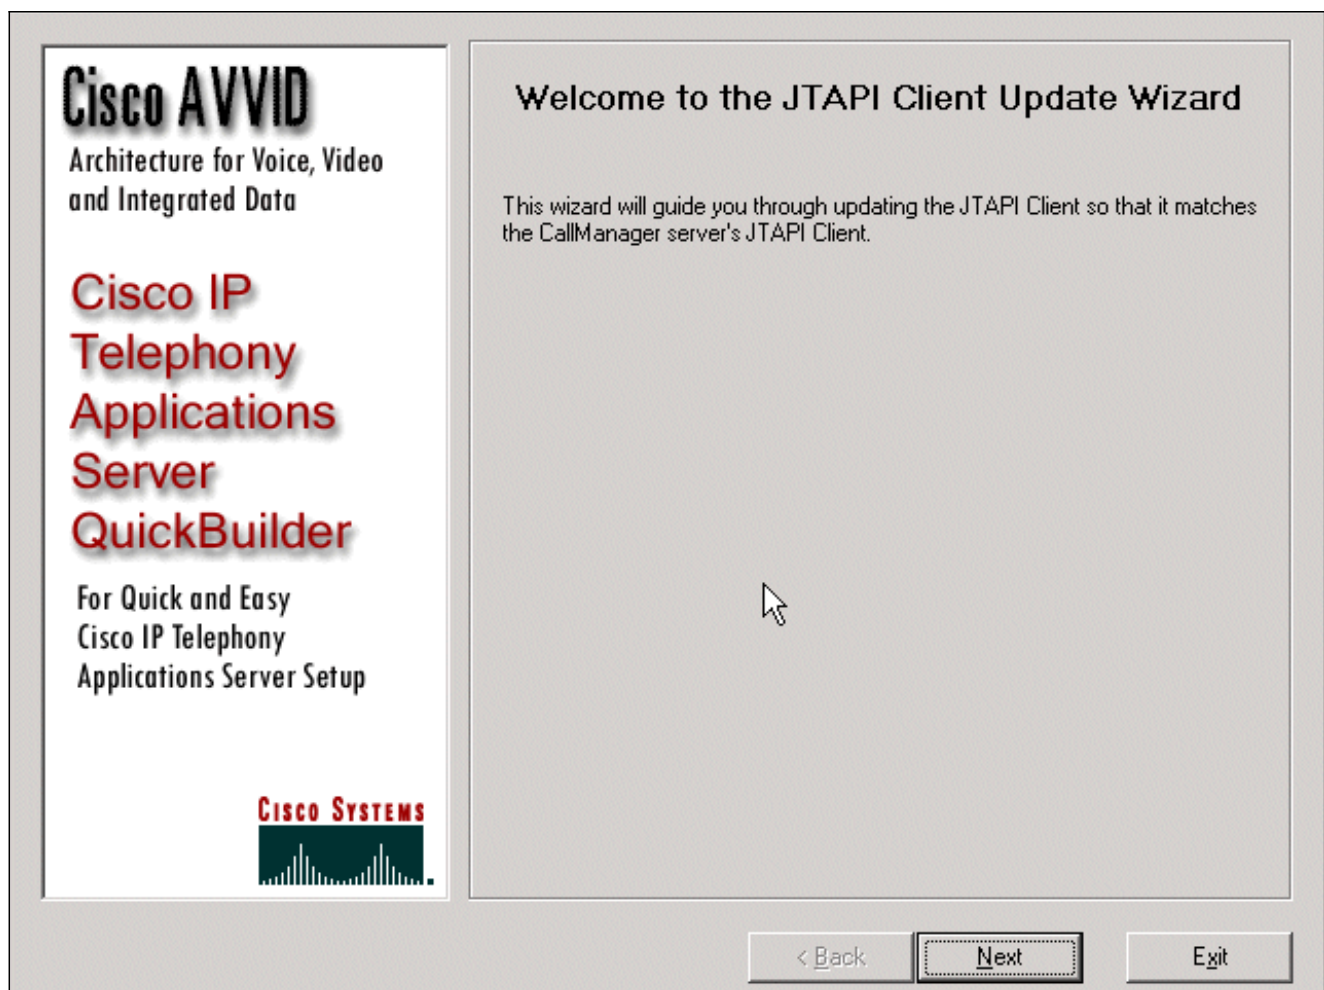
Cisco AVVID
Architecture for Voice, Video and Integrated Data

Cisco IP Telephony Applications Server QuickBuilder

For Quick and Easy Cisco IP Telephony Applications Server Setup

Cisco Systems

Welcome to the JTAPI Client Update Wizard

This wizard will guide you through updating the JTAPI Client so that it matches the CallManager server's JTAPI Client.

< Back

Next

Exit